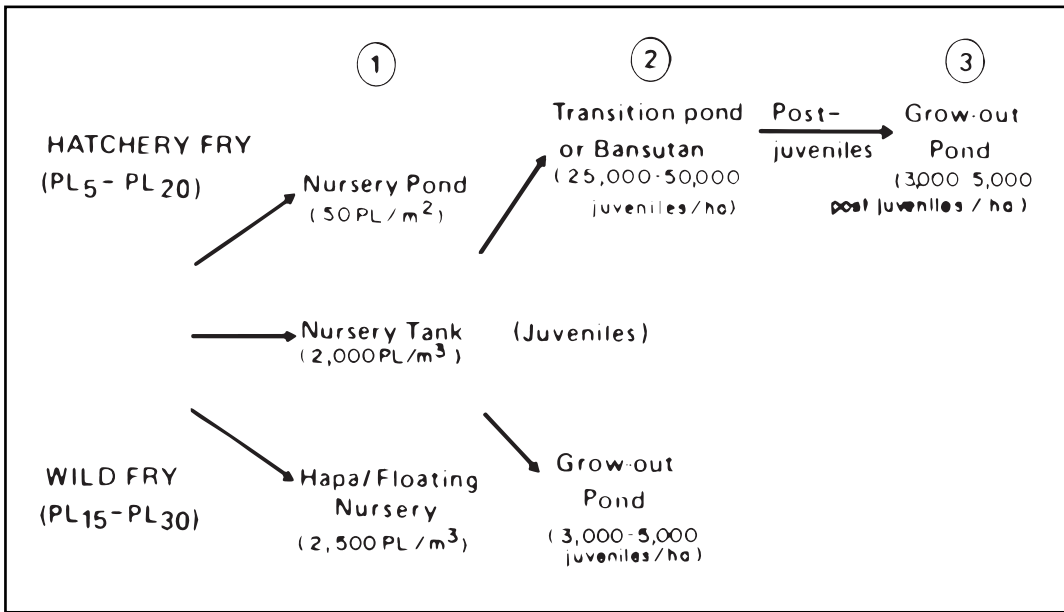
1

2

3

HATCHERY FRY
($PL_5$ - $PL_{20}$)

Nursery Pond
($50 PL/m^2$)

Transition pond or Bansutan
(25,000-50,000 juveniles/ha)

Post-juveniles

Grow-out Pond
(3,000 5,000 post juveniles / ha)

Nursery Tank
($2,000 PL/m^3$)

(Juveniles)

WILD FRY
($PL_{15}$-$PL_{30}$)

Hapa/Floating Nursery
($2,500 PL/m^3$)

Grow-out Pond
(3,000-5,000 juveniles/ha)